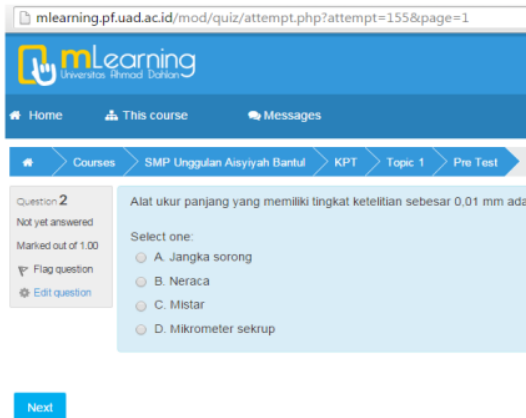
mlearning.pf.uad.ac.id/mod/quiz/attempt.php?attempt=155&page=1

mLearning
Universitas Ahmad Dahlan

Home
This course
Messages

Courses
SMP Unggulan Aisyiyah Bantul
KPT
Topic 1
Pre Test

Question 2
Not yet answered
Marked out of 1.00
Flag question
Edit question

Alat ukur panjang yang memiliki tingkat ketelitian sebesar 0,01 mm ada

Select one:
A. Jangka sorong
B. Neraca
C. Mistar
D. Mikrometer sekrup

Next